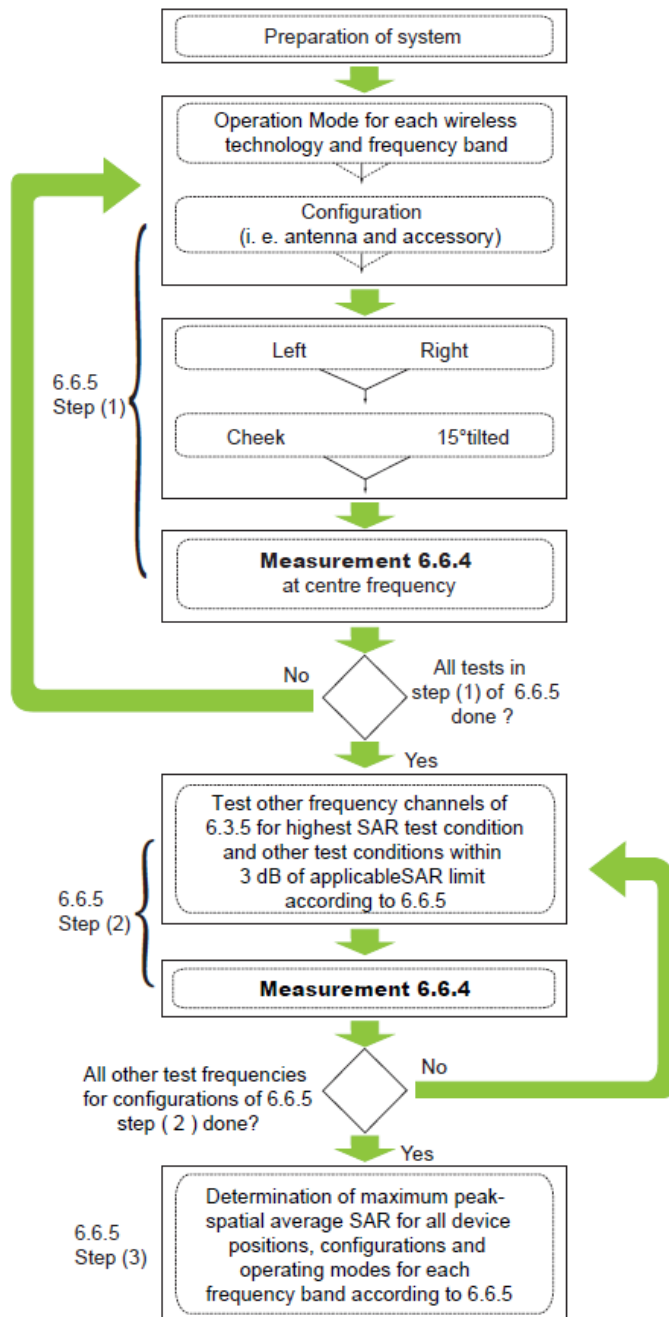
Preparation of system

Operation Mode for each wireless technology and frequency band

Configuration
(i. e. antenna and accessory)

6.6.5
Step (1)

Left Right

Cheek 15°tilted

**Measurement 6.6.4**
at centre frequency

No

All tests in step (1) of 6.6.5 done ?

Yes

6.6.5
Step (2)

Test other frequency channels of 6.3.5 for highest SAR test condition and other test conditions within 3 dB of applicableSAR limit according to 6.6.5

**Measurement 6.6.4**

All other test frequencies for configurations of 6.6.5 step ( 2 ) done?

No

Yes

6.6.5
Step (3)

Determination of maximum peak-spatial average SAR for all device positions, configurations and operating modes for each frequency band according to 6.6.5